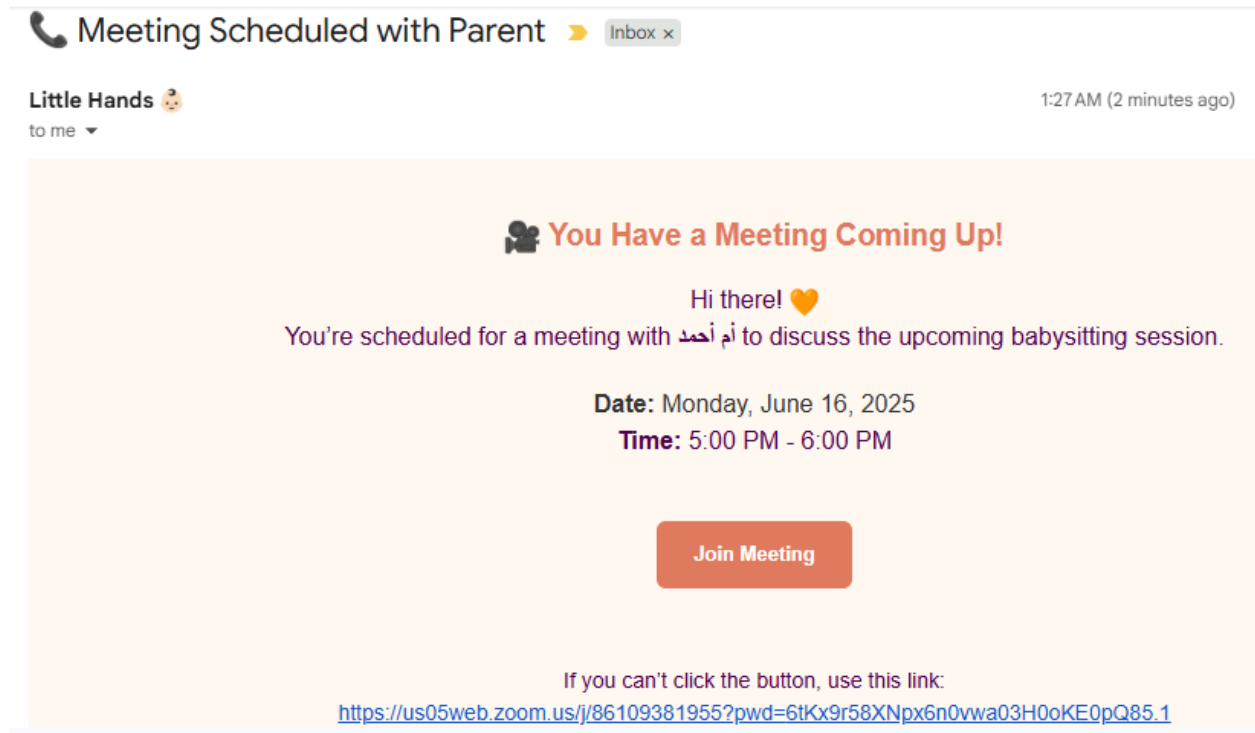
📞 Meeting Scheduled with Parent Inbox ×

Little Hands 👶🏻
to me

1:27 AM (2 minutes ago)

🎥 You Have a Meeting Coming Up!

Hi there! 🧡
You're scheduled for a meeting with أم أحمد to discuss the upcoming babysitting session.

**Date:** Monday, June 16, 2025
**Time:** 5:00 PM - 6:00 PM

Join Meeting

If you can't click the button, use this link:
https://us05web.zoom.us/j/86109381955?pwd=6tKx9r58XNpx6n0vwa03H0oKE0pQ85.1